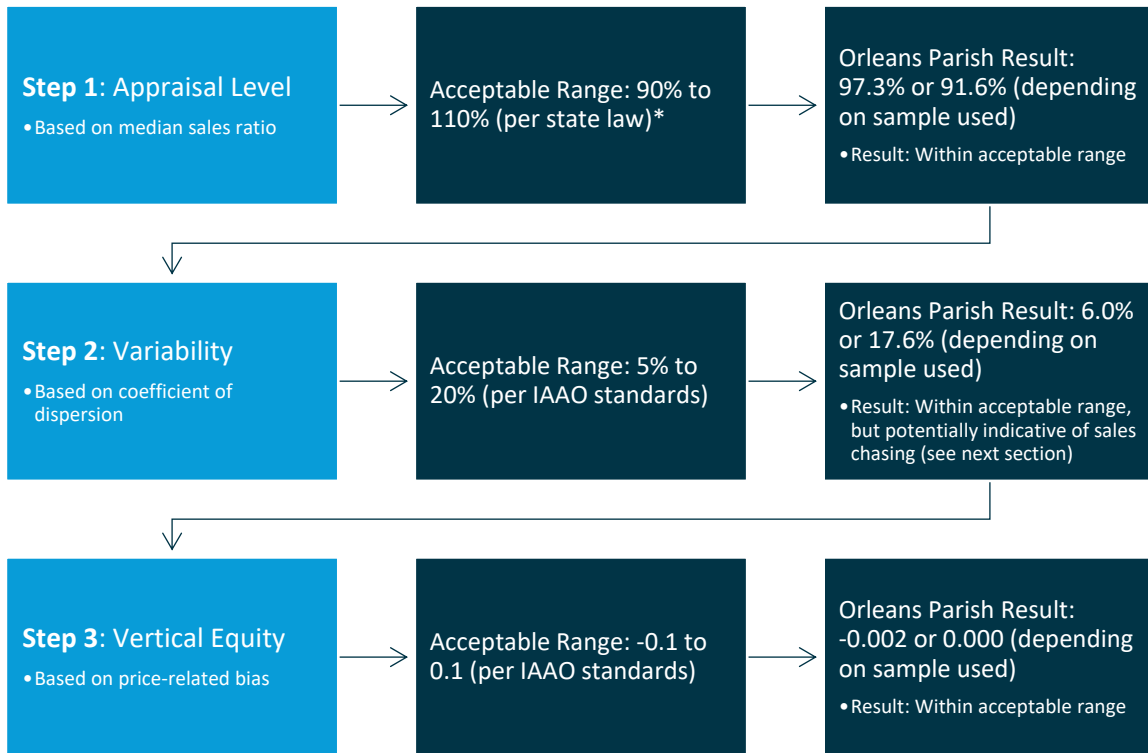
**Step 1**: Appraisal Level
• Based on median sales ratio

Acceptable Range: 90% to 110% (per state law)*

Orleans Parish Result: 97.3% or 91.6% (depending on sample used)
• Result: Within acceptable range

**Step 2**: Variability
• Based on coefficient of dispersion

Acceptable Range: 5% to 20% (per IAAO standards)

Orleans Parish Result: 6.0% or 17.6% (depending on sample used)
• Result: Within acceptable range, but potentially indicative of sales chasing (see next section)

**Step 3**: Vertical Equity
• Based on price-related bias

Acceptable Range: -0.1 to 0.1 (per IAAO standards)

Orleans Parish Result: -0.002 or 0.000 (depending on sample used)
• Result: Within acceptable range